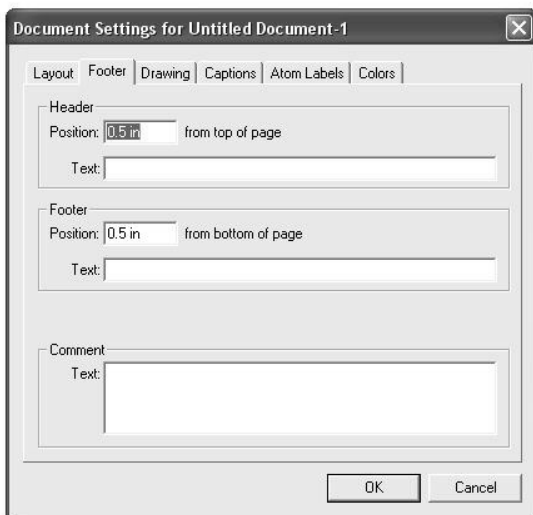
Document Settings for Untitled Document-1

Layout | Footer | Drawing | Captions | Atom Labels | Colors

Header
Position: 0.5 in from top of page
Text:

Footer
Position: 0.5 in from bottom of page
Text:

Comment
Text:

OK
Cancel